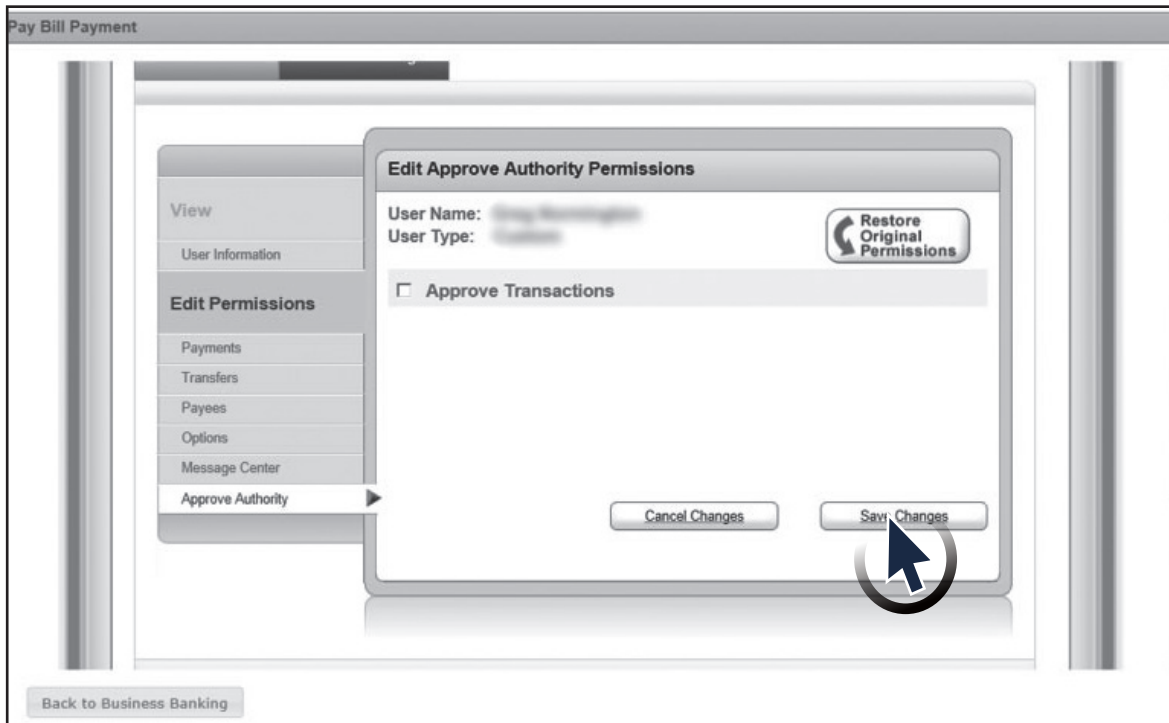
Pay Bill Payment

View

User Information

Edit Permissions

Payments

Transfers

Payees

Options

Message Center

Approve Authority

Edit Approve Authority Permissions

User Name: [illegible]
User Type: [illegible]

Restore Original Permissions

☐ Approve Transactions

Cancel Changes

Save Changes

Back to Business Banking